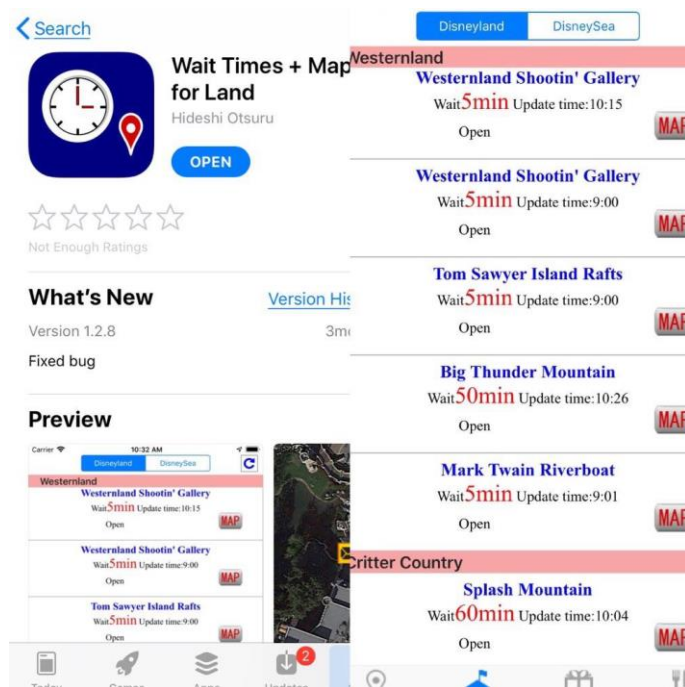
Search

Wait Times + Map for Land
Hideshi Otsuru
OPEN

Not Enough Ratings

What's New
Version His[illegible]
Version 1.2.8
3m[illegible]
Fixed bug

Preview

Carrier
10:32 AM
Disneyland
DisneySea
C
Westernland
Westernland Shootin' Gallery
Wait5min Update time:10:15
Open
MAP
Westernland Shootin' Gallery
Wait5min Update time:9:00
Open
MAP
Tom Sawyer Island Rafts
Wait5min Update time:9:00
Open
MAP

2
Today
Games
Apps
Updates

Disneyland
DisneySea
Westernland
Westernland Shootin' Gallery
Wait5min Update time:10:15
Open
MAP
Westernland Shootin' Gallery
Wait5min Update time:9:00
Open
MAP
Tom Sawyer Island Rafts
Wait5min Update time:9:00
Open
MAP
Big Thunder Mountain
Wait50min Update time:10:26
Open
MAP
Mark Twain Riverboat
Wait5min Update time:9:01
Open
MAP
Critter Country
Splash Mountain
Wait60min Update time:10:04
Open
MAP